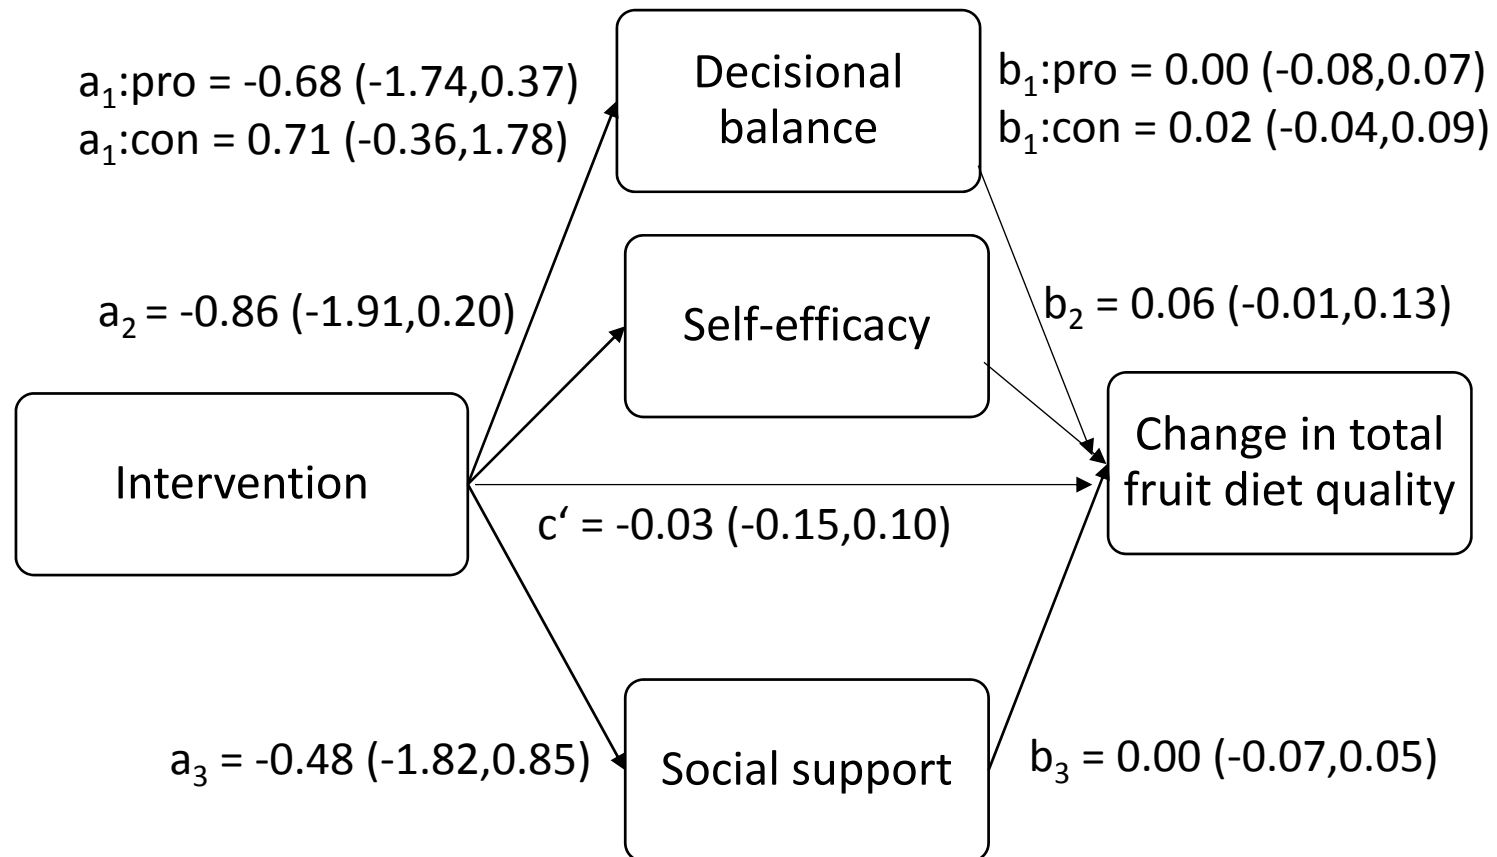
$a_1$:pro = -0.68 (-1.74,0.37)
$a_1$:con = 0.71 (-0.36,1.78)

Decisional balance

$b_1$:pro = 0.00 (-0.08,0.07)
$b_1$:con = 0.02 (-0.04,0.09)

$a_2$ = -0.86 (-1.91,0.20)

Self-efficacy

$b_2$ = 0.06 (-0.01,0.13)

Intervention

Change in total fruit diet quality

c' = -0.03 (-0.15,0.10)

$a_3$ = -0.48 (-1.82,0.85)

Social support

$b_3$ = 0.00 (-0.07,0.05)